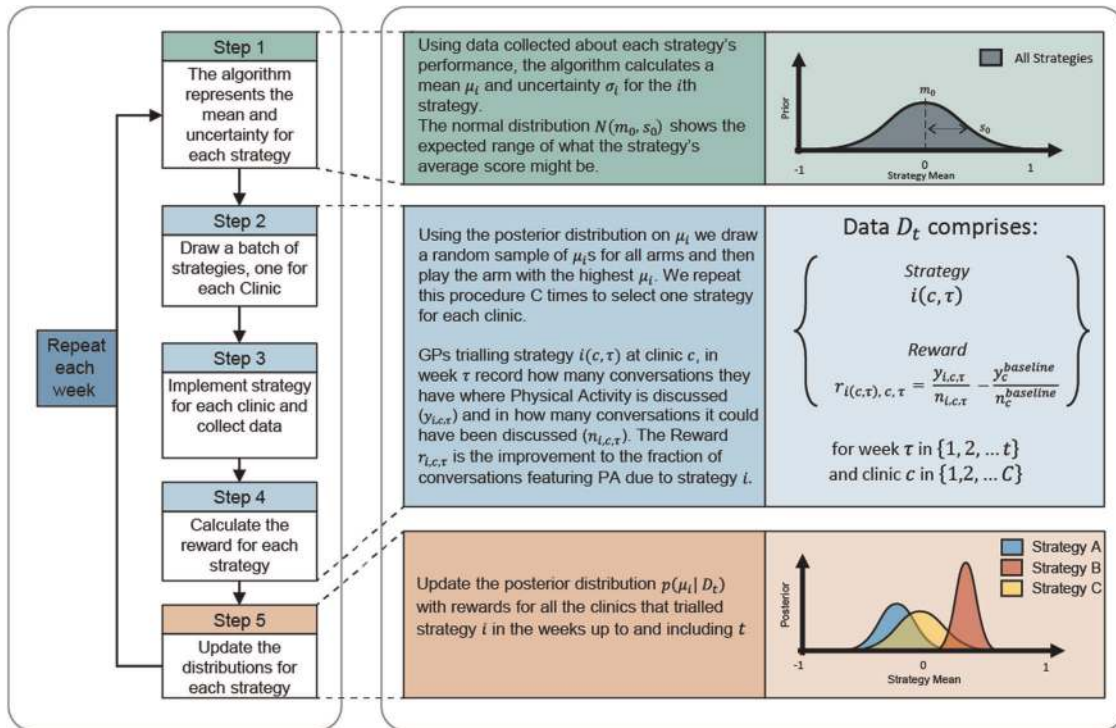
Repeat each week

Step 1
The algorithm represents the mean and uncertainty for each strategy

Step 2
Draw a batch of strategies, one for each Clinic

Step 3
Implement strategy for each clinic and collect data

Step 4
Calculate the reward for each strategy

Step 5
Update the distributions for each strategy

Using data collected about each strategy's performance, the algorithm calculates a mean $\mu_i$ and uncertainty $\sigma_i$ for the $i$th strategy.
The normal distribution $N(m_0, s_0)$ shows the expected range of what the strategy's average score might be.

All Strategies
Prior
$m_0$
$s_0$
-1
0
1
Strategy Mean

Using the posterior distribution on $\mu_i$ we draw a random sample of $\mu_i$s for all arms and then play the arm with the highest $\mu_i$. We repeat this procedure C times to select one strategy for each clinic.

GPs trialling strategy $i(c,\tau)$ at clinic $c$, in week $\tau$ record how many conversations they have where Physical Activity is discussed $(y_{i,c,\tau})$ and in how many conversations it could have been discussed $(n_{i,c,\tau})$. The Reward $r_{i,c,\tau}$ is the improvement to the fraction of conversations featuring PA due to strategy $i$.

Data $D_t$ comprises:

Strategy
$i(c,\tau)$

Reward
$r_{i(c,\tau),\,c,\,\tau} = \frac{y_{i,c,\tau}}{n_{i,c,\tau}} - \frac{y_c^{baseline}}{n_c^{baseline}}$

for week $\tau$ in $\{1, 2, \dots t\}$
and clinic $c$ in $\{1,2, \dots C\}$

Update the posterior distribution $p(\mu_i | D_t)$ with rewards for all the clinics that trialled strategy $i$ in the weeks up to and including $t$

Strategy A
Strategy B
Strategy C
Posterior
-1
0
1
Strategy Mean